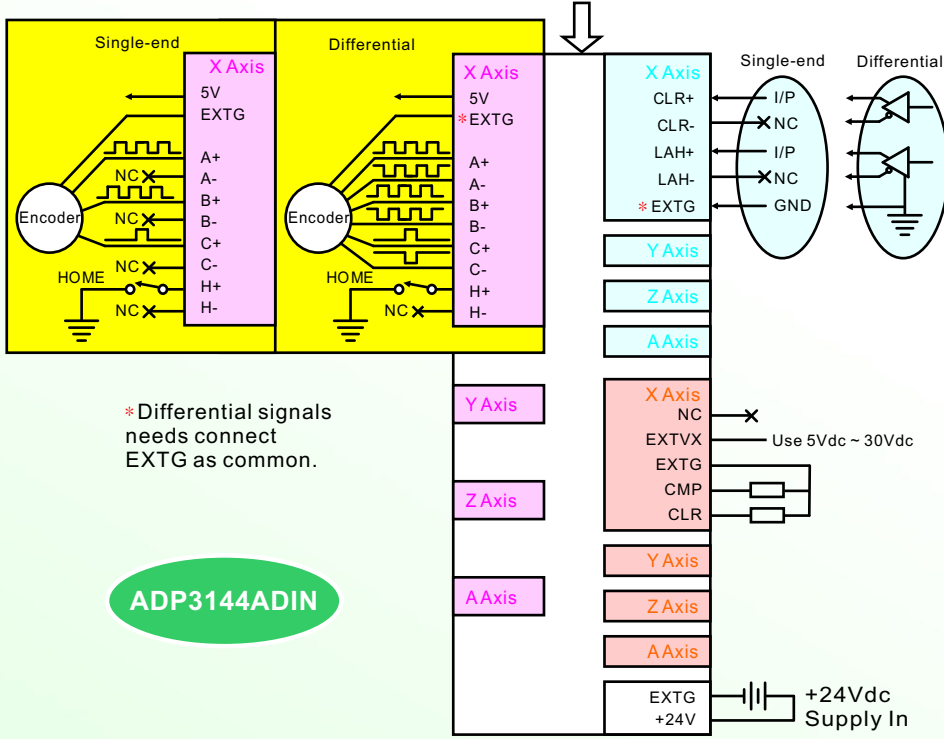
Single-end

X Axis
5V
EXTG
A+
A-
B+
B-
C+
C-
H+
H-
NC
NC
NC
NC
Encoder
HOME

Differential

X Axis
5V
*EXTG
A+
A-
B+
B-
C+
C-
H+
H-
Encoder
HOME
NC

X Axis
CLR+
CLR-
LAH+
LAH-
*EXTG

Single-end
I/P
NC
I/P
NC
GND

Differential

Y Axis
Z Axis
A Axis

*Differential signals needs connect EXTG as common.

Y Axis
Z Axis
A Axis

X Axis
NC
EXTVX
EXTG
CMP
CLR
Use 5Vdc ~ 30Vdc

Y Axis
Z Axis
A Axis

ADP3144ADIN

EXTG
+24V
+24Vdc
Supply In